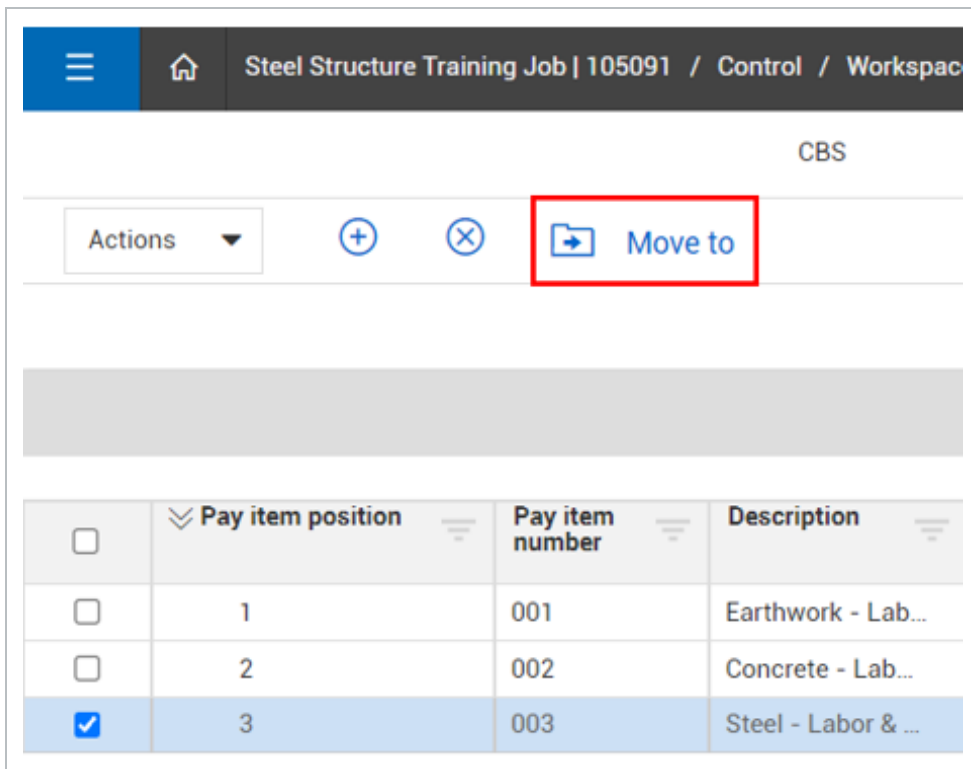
Steel Structure Training Job | 105091 / Control / Workspac

CBS

Actions

Move to

| | Pay item position | Pay item number | Description |
|---|---|---|---|
| | 1 | 001 | Earthwork - Lab... |
| | 2 | 002 | Concrete - Lab... |
| | 3 | 003 | Steel - Labor & ... |